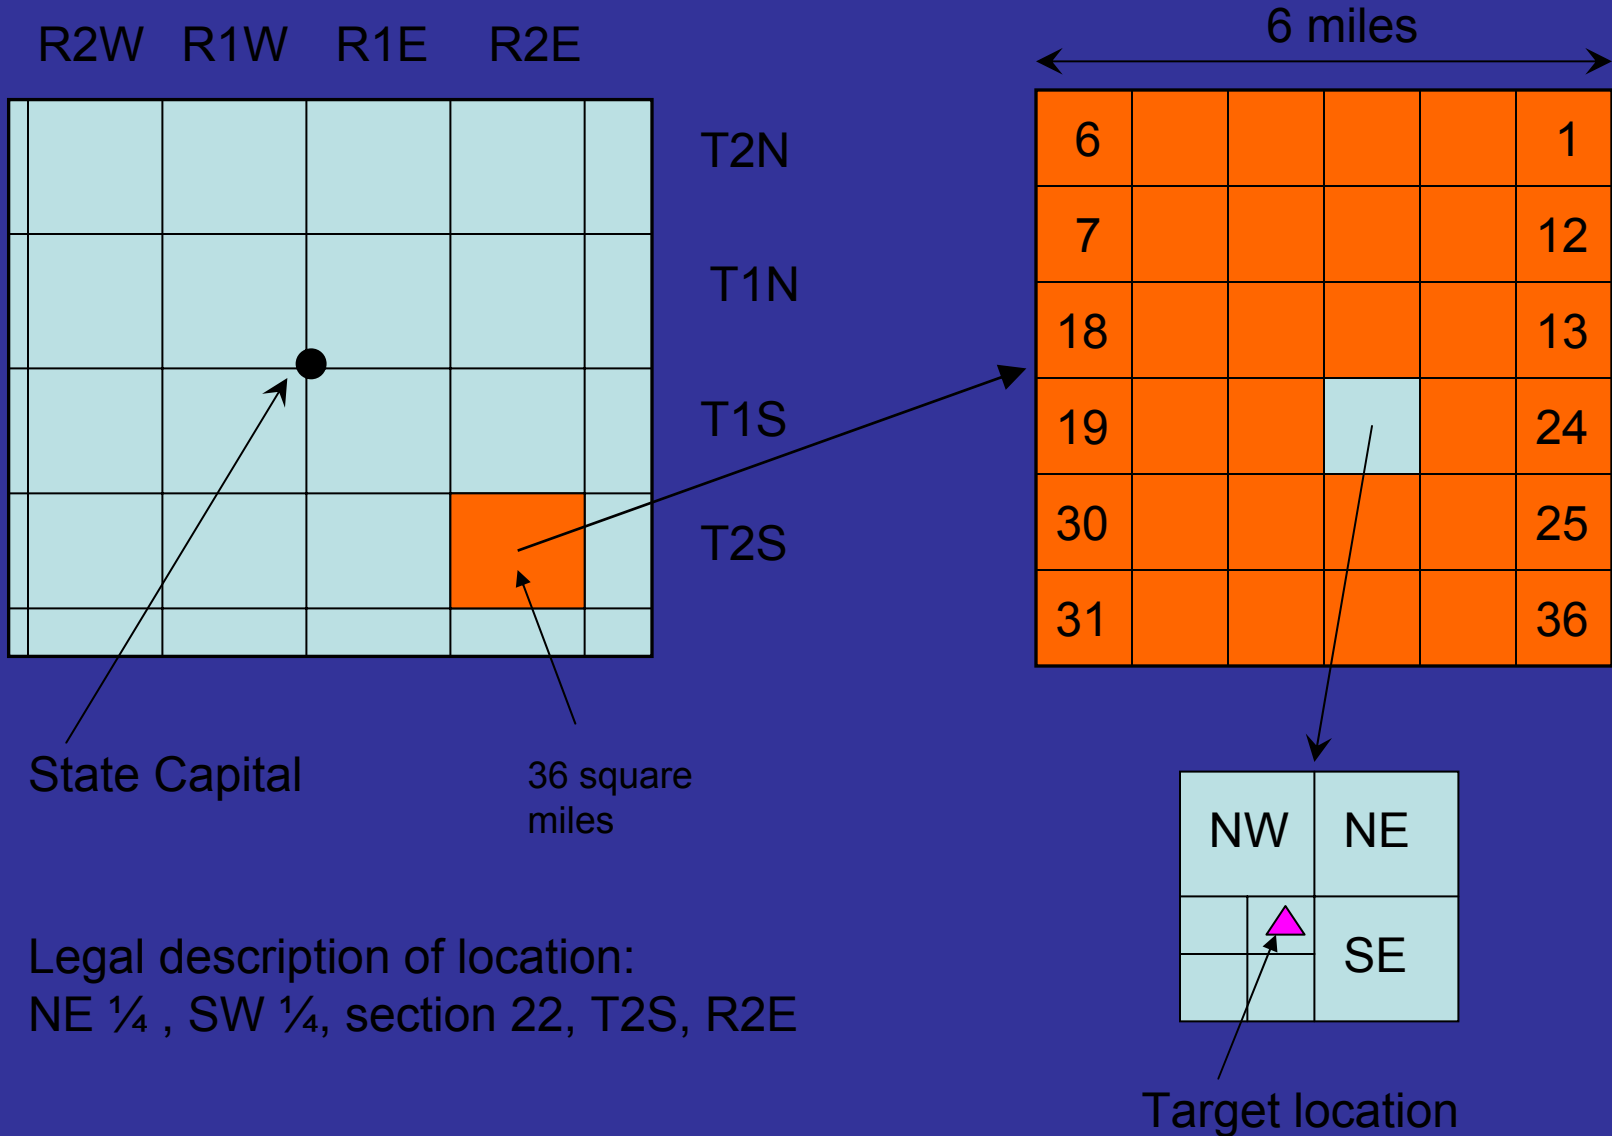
R2W R1W R1E R2E

T2N

T1N

T1S

T2S

6 miles

| 6 | | | | | 1 |
|---|---|---|---|---|---|
| 7 | | | | | 12 |
| 18 | | | | | 13 |
| 19 | | | | | 24 |
| 30 | | | | | 25 |
| 31 | | | | | 36 |

State Capital

36 square miles

NW NE

SE

Legal description of location:
NE ¼ , SW ¼, section 22, T2S, R2E

Target location